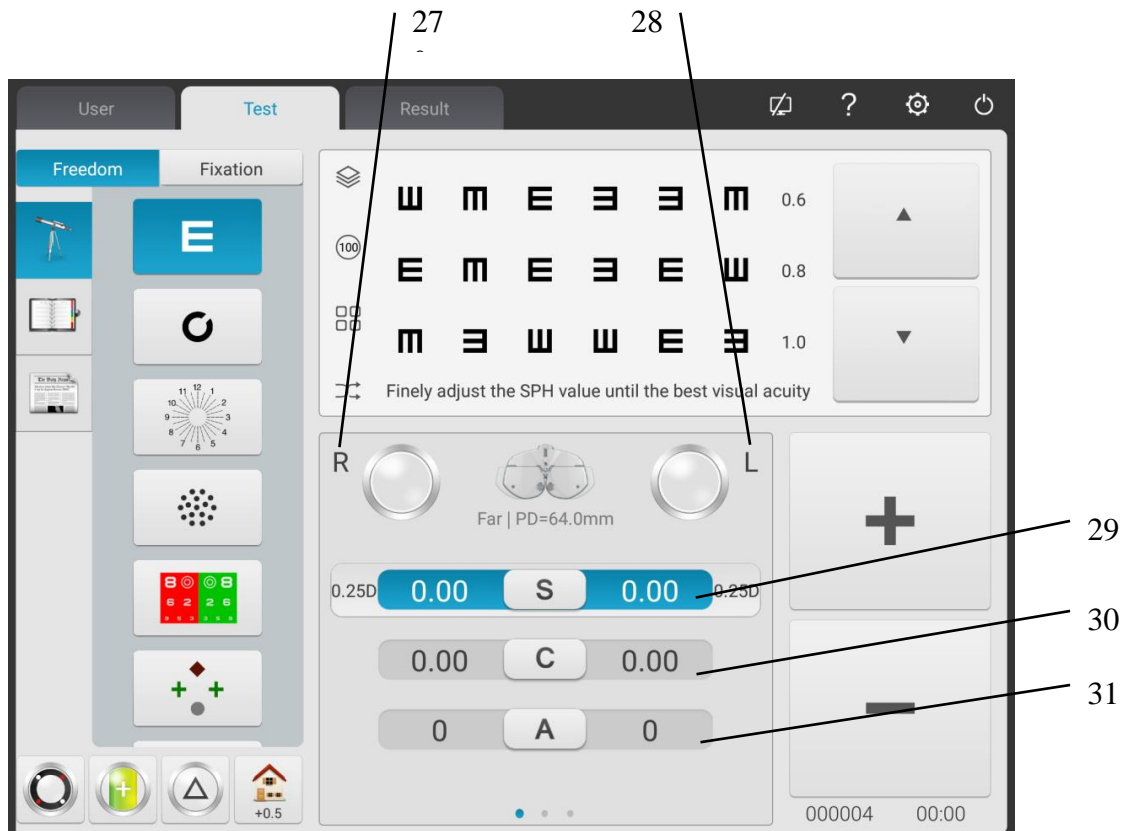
27

28

User

Test

Result

?

Freedom

Fixation

E

11 12 1
10 2
9 3
8 4
7 6 5

8 6 2
8 2 6

Ш М Е Ǝ Ǝ М 0.6

100

Е М Е Ǝ Е Ш 0.8

М Ǝ Ш Ш Е Ǝ 1.0

Finely adjust the SPH value until the best visual acuity

▲

▼

R

L

Far | PD=64.0mm

29

0.25D 0.00 S 0.00 0.25D

30

0.00 C 0.00

31

0 A 0

+0.5

000004 00:00